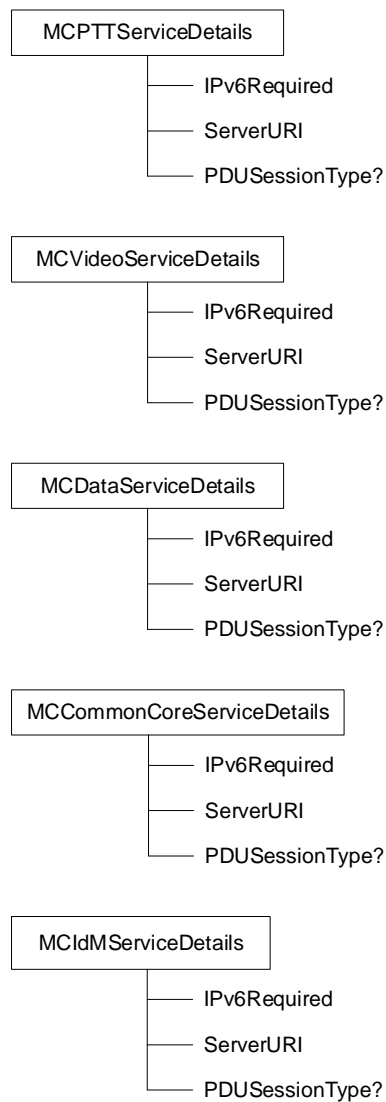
MCPTTServiceDetails

IPv6Required

ServerURI

PDUSessionType?

MCVideoServiceDetails

IPv6Required

ServerURI

PDUSessionType?

MCDataServiceDetails

IPv6Required

ServerURI

PDUSessionType?

MCCommonCoreServiceDetails

IPv6Required

ServerURI

PDUSessionType?

MCIdMServiceDetails

IPv6Required

ServerURI

PDUSessionType?